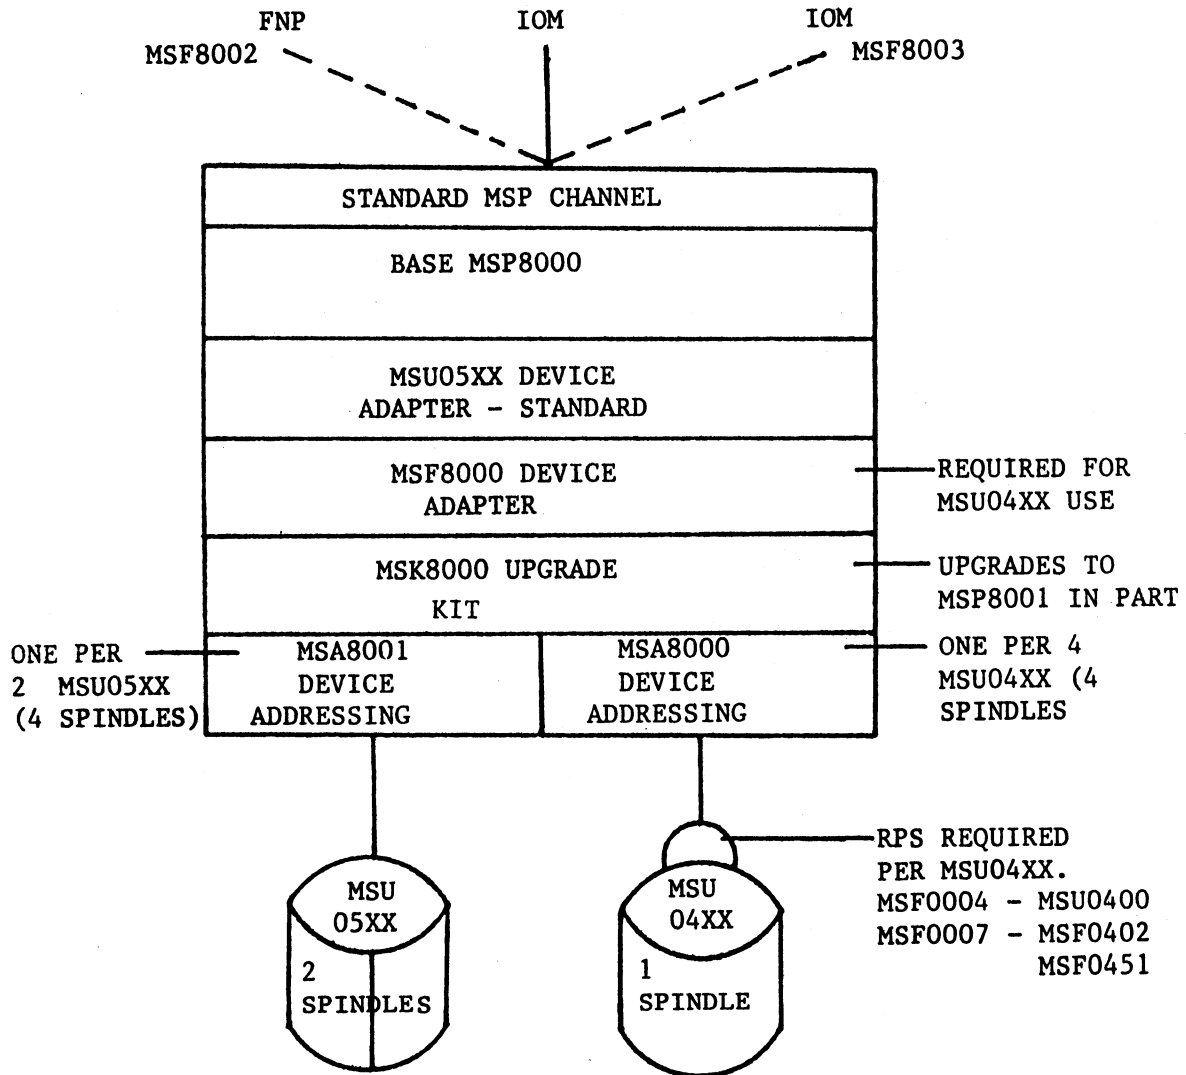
FNP
MSF8002

IOM

IOM
MSF8003

STANDARD MSP CHANNEL

BASE MSP8000

MSU05XX DEVICE
ADAPTER - STANDARD

MSF8000 DEVICE
ADAPTER

REQUIRED FOR
MSU04XX USE

MSK8000 UPGRADE
KIT

UPGRADES TO
MSP8001 IN PART

ONE PER
2 MSU05XX
(4 SPINDLES)

MSA8001
DEVICE
ADDRESSING

MSA8000
DEVICE
ADDRESSING

ONE PER 4
MSU04XX (4
SPINDLES

RPS REQUIRED
PER MSU04XX.
MSF0004 - MSU0400
MSF0007 - MSF0402
MSF0451

MSU
05XX
2
SPINDLES

MSU
04XX
1
SPINDLE